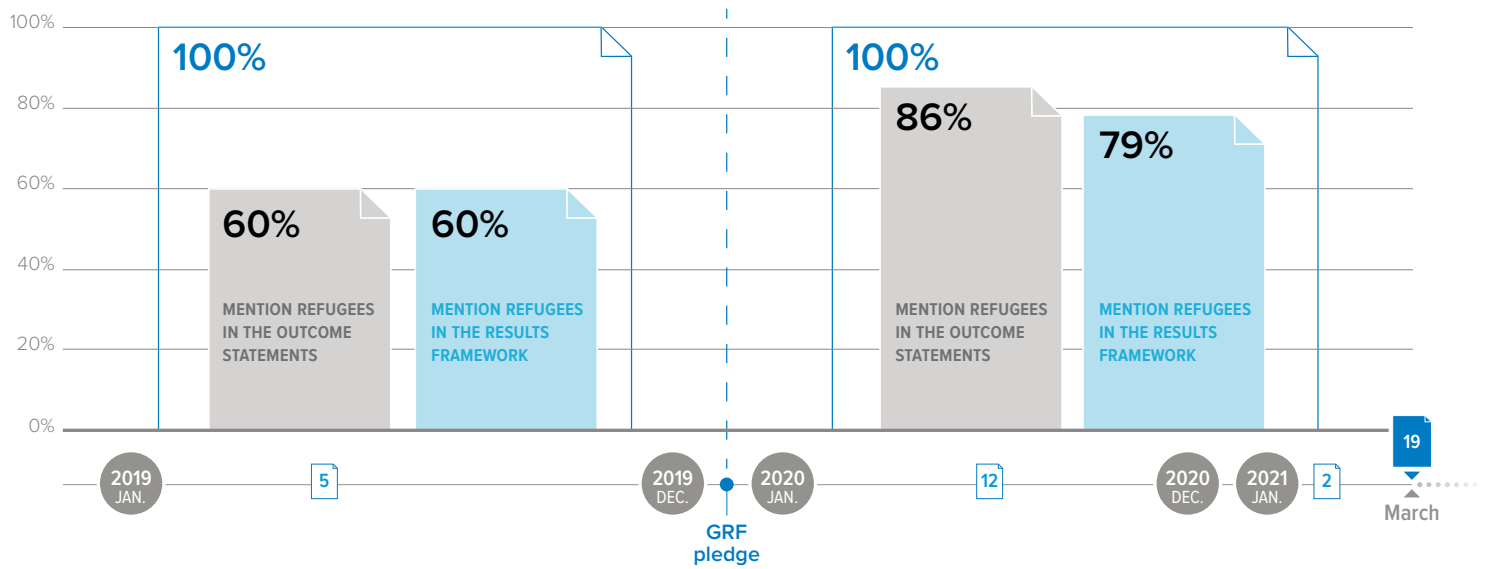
100%
80%
60%
40%
20%
0%

100%

60%
MENTION REFUGEES IN THE OUTCOME STATEMENTS

60%
MENTION REFUGEES IN THE RESULTS FRAMEWORK

100%

86%
MENTION REFUGEES IN THE OUTCOME STATEMENTS

79%
MENTION REFUGEES IN THE RESULTS FRAMEWORK

2019 JAN.
5
2019 DEC.
GRF pledge
2020 JAN.
12
2020 DEC.
2021 JAN.
2
19
March